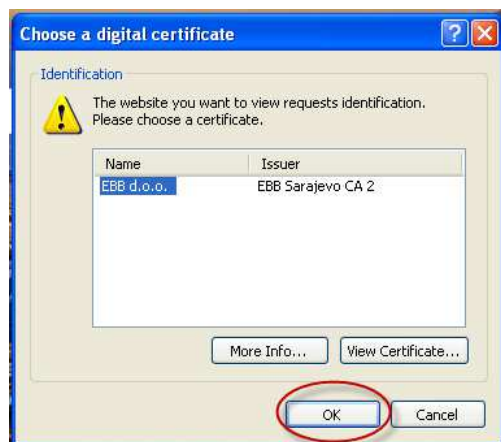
Choose a digital certificate

Identification

The website you want to view requests identification. Please choose a certificate.

| Name | Issuer |
|---|---|
| EBB d.o.o. | EBB Sarajevo CA 2 |

More Info... View Certificate...

OK Cancel